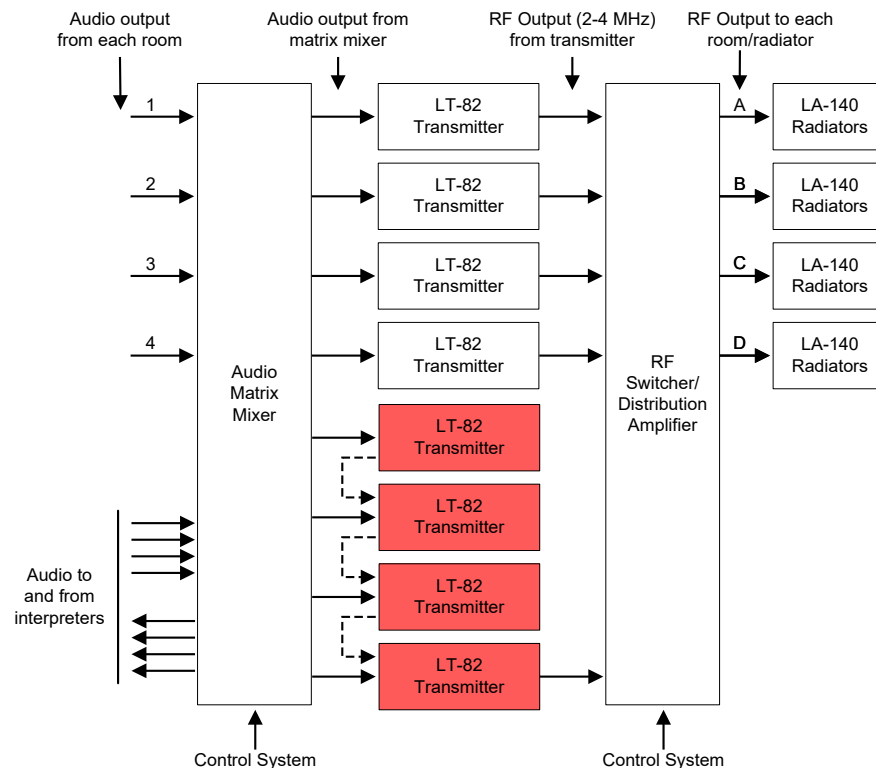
Audio output from each room

Audio output from matrix mixer

RF Output (2-4 MHz) from transmitter

RF Output to each room/radiator

1

2

3

4

Audio Matrix Mixer

LT-82 Transmitter

LT-82 Transmitter

LT-82 Transmitter

LT-82 Transmitter

LT-82 Transmitter

LT-82 Transmitter

LT-82 Transmitter

LT-82 Transmitter

RF Switcher/ Distribution Amplifier

A

B

C

D

LA-140 Radiators

LA-140 Radiators

LA-140 Radiators

LA-140 Radiators

Audio to and from interpreters

Control System

Control System